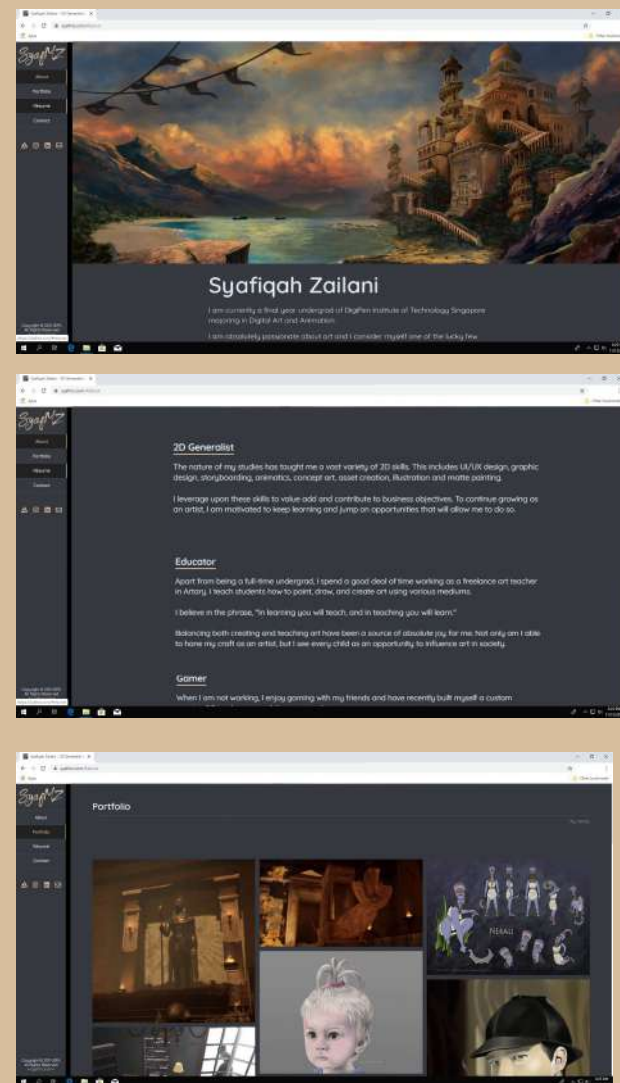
SyafiZ

About

Portfolio

Resume

Contact

Syafiqah Zailani

I am currently a final year undergrad of DigiPen Institute of Technology Singapore majoring in Digital Art and Animation.

I am absolutely passionate about art and I consider myself one of the lucky few

SyafiZ

About

Portfolio

Resume

Contact

2D Generalist

The nature of my studies has taught me a vast variety of 2D skills. This includes UI/UX design, graphic design, storyboarding, animatics, concept art, asset creation, illustration and matte painting.

I leverage upon these skills to value add and contribute to business objectives. To continue growing as an artist, I am motivated to keep learning and jump on opportunities that will allow me to do so.

Educator

Apart from being a full-time undergrad, I spend a good deal of time working as a freelance art teacher in Artary. I teach students how to paint, draw, and create art using various mediums.

I believe in the phrase, "In learning you will teach, and in teaching you will learn."

Balancing both creating and teaching art have been a source of absolute joy for me. Not only am I able to hone my craft as an artist, but I see every child as an opportunity to influence art in society.

Gamer

When I am not working, I enjoy gaming with my friends and have recently built myself a custom

SyafiZ

About

Portfolio

Resume

Contact

Portfolio

NIRAU